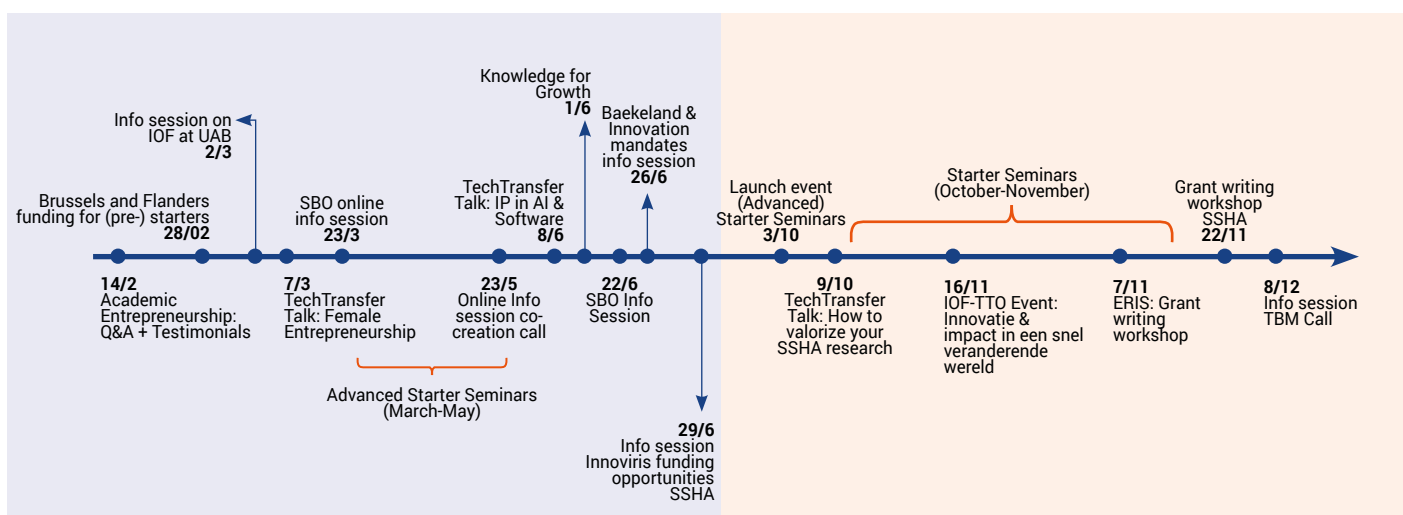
Knowledge for Growth
1/6

Info session on IOF at UAB
2/3

Baekeland & Innovation mandates info session
26/6

Brussels and Flanders funding for (pre-) starters
28/02

SBO online info session
23/3

TechTransfer Talk: IP in AI & Software
8/6

Launch event (Advanced) Starter Seminars
3/10

Starter Seminars (October-November)

Grant writing workshop SSHA
22/11

14/2
Academic Entrepreneurship: Q&A + Testimonials

7/3
TechTransfer Talk: Female Entrepreneurship

23/5
Online Info session co-creation call

22/6
SBO Info Session

9/10
TechTransfer Talk: How to valorize your SSHA research

16/11
IOF-TTO Event: Innovatie & impact in een snel veranderende wereld

7/11
ERIS: Grant writing workshop

8/12
Info session TBM Call

Advanced Starter Seminars (March-May)

29/6
Info session Innoviris funding opportunities SSHA